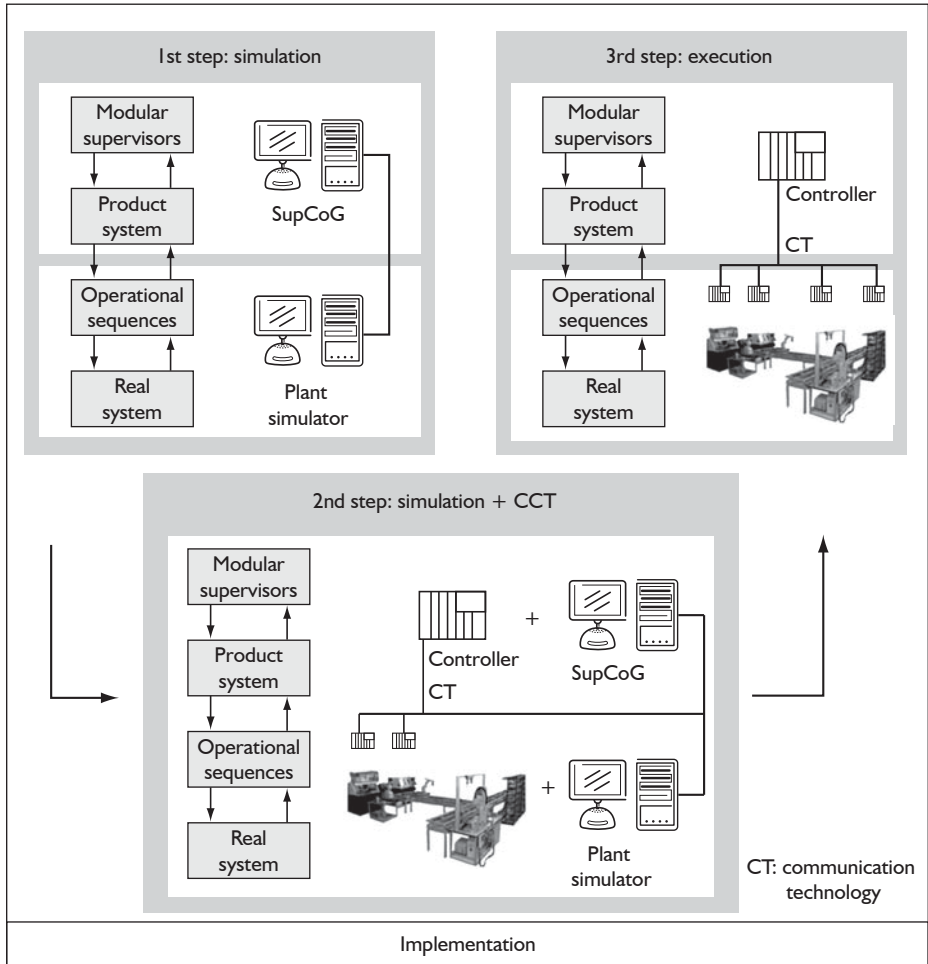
1st step: simulation

Modular supervisors

Product system

Operational sequences

Real system

SupCoG

Plant simulator

3rd step: execution

Modular supervisors

Product system

Operational sequences

Real system

Controller

CT

2nd step: simulation + CCT

Modular supervisors

Product system

Operational sequences

Real system

Controller

CT

+

SupCoG

+

Plant simulator

CT: communication technology

Implementation